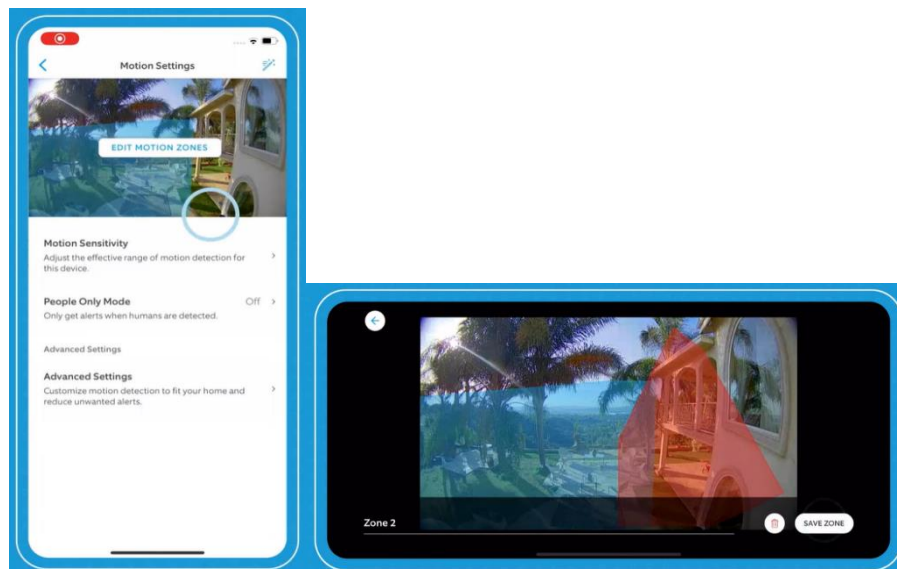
Motion Settings

EDIT MOTION ZONES

Motion Sensitivity
Adjust the effective range of motion detection for this device.

People Only Mode
Off
Only get alerts when humans are detected.

Advanced Settings

Advanced Settings
Customize motion detection to fit your home and reduce unwanted alerts.

Zone 2

SAVE ZONE